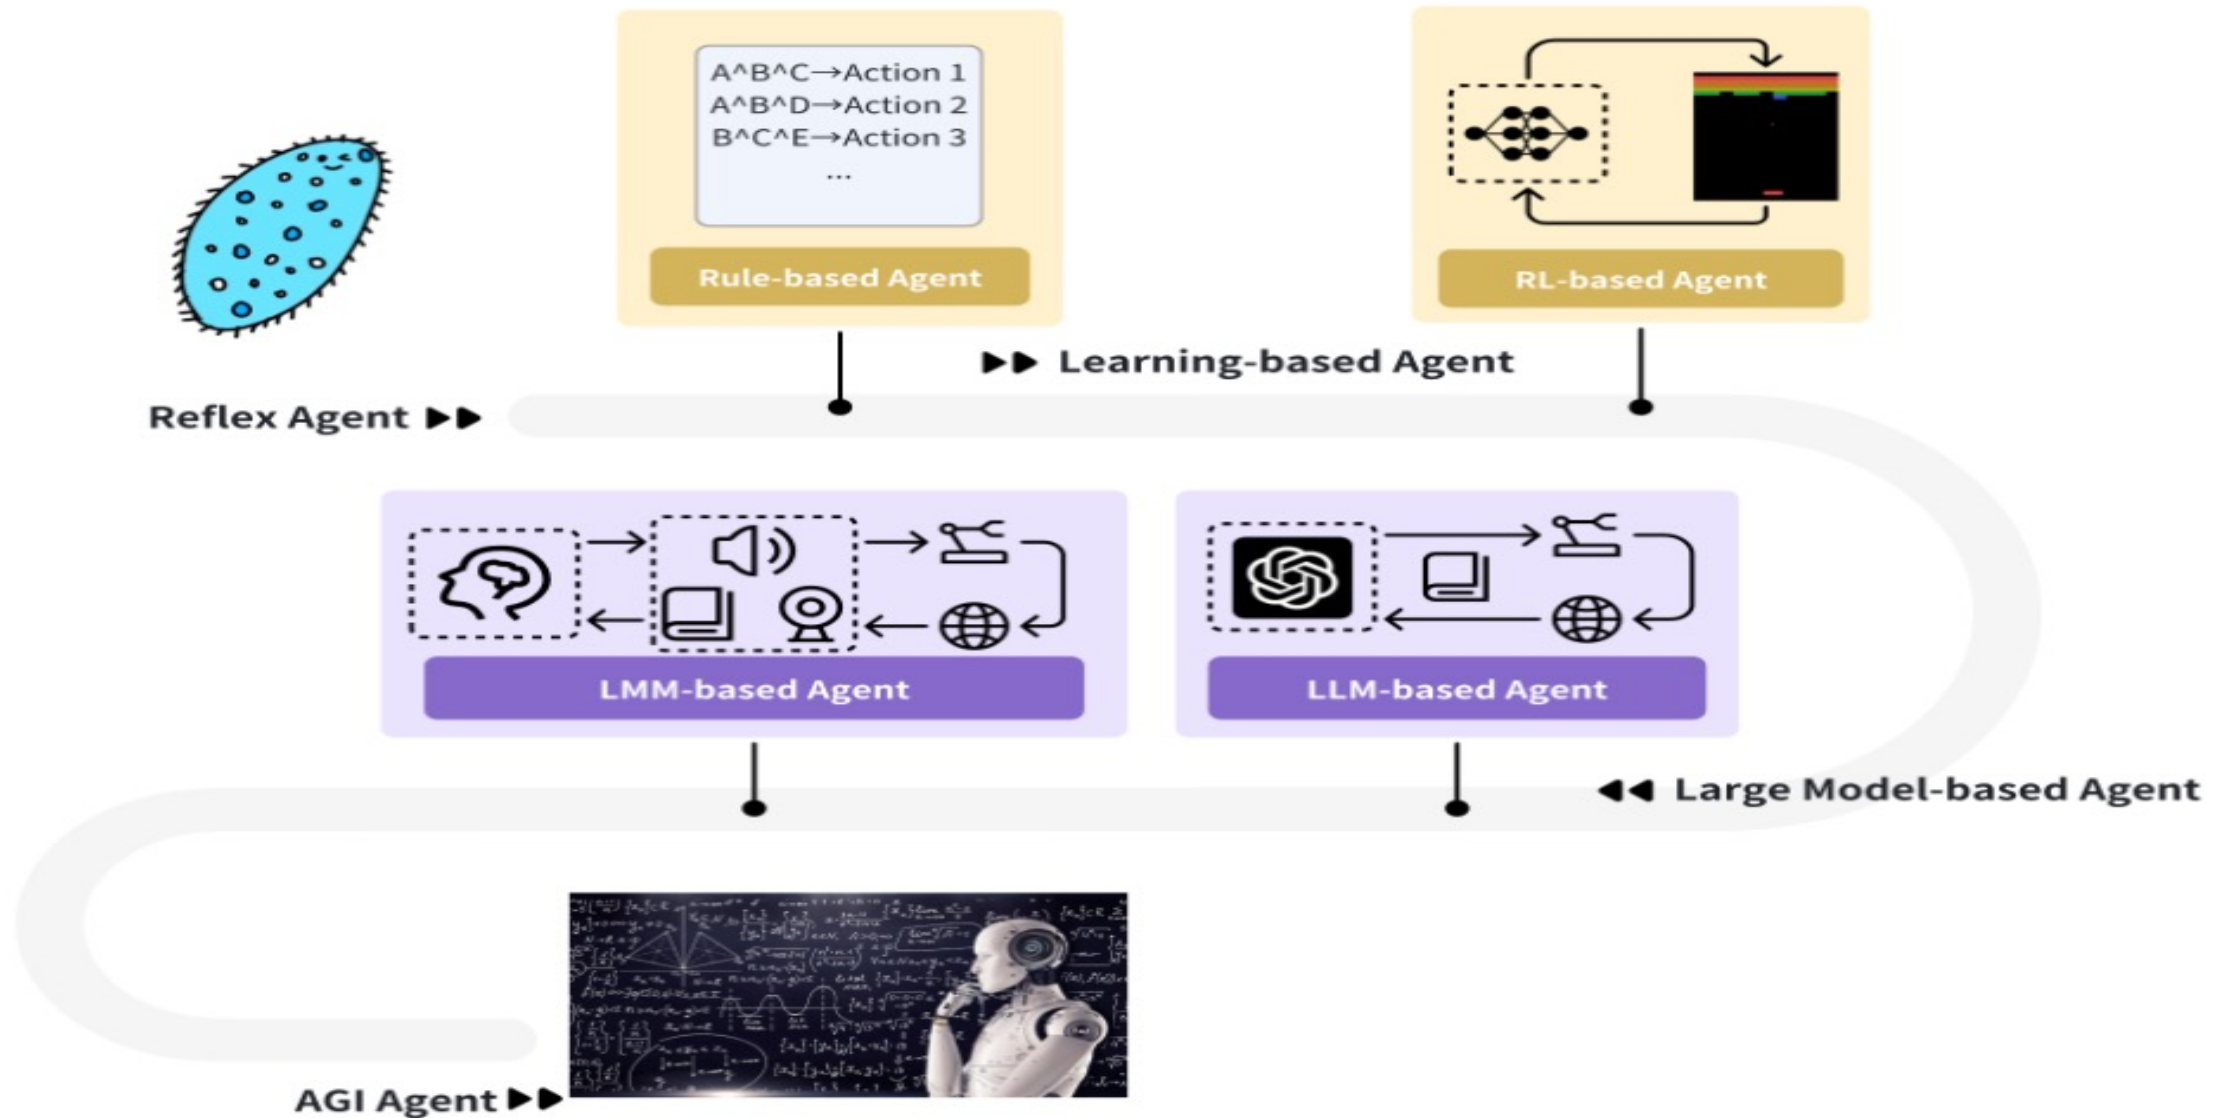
A^B^C→Action 1
A^B^D→Action 2
B^C^E→Action 3
...

Rule-based Agent

RL-based Agent

▶▶ Learning-based Agent

Reflex Agent ▶▶

LMM-based Agent

LLM-based Agent

◀◀ Large Model-based Agent

AGI Agent ▶▶